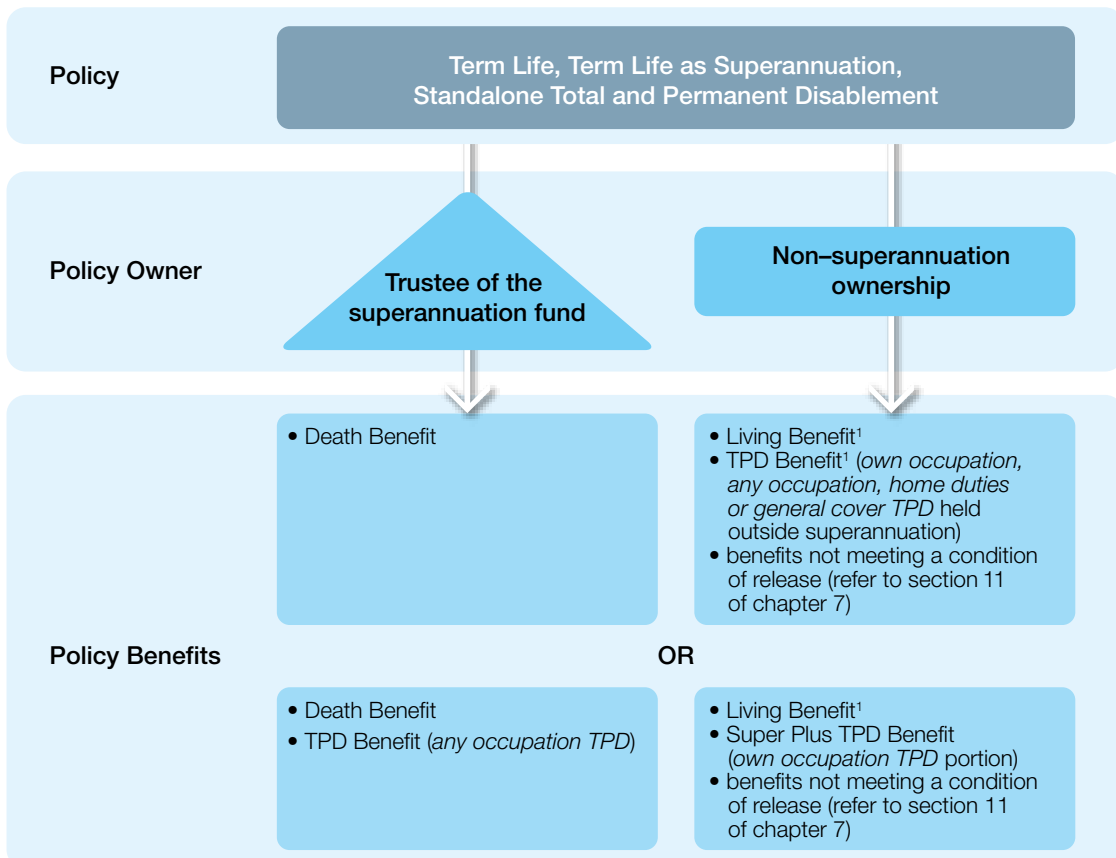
Policy

Term Life, Term Life as Superannuation, Standalone Total and Permanent Disablement

Policy Owner

Trustee of the superannuation fund

Non–superannuation ownership

Policy Benefits

• Death Benefit

• Living Benefit$^1$
• TPD Benefit$^1$ (*own occupation, any occupation, home duties or general cover TPD* held outside superannuation)
• benefits not meeting a condition of release (refer to section 11 of chapter 7)

OR

• Death Benefit
• TPD Benefit (*any occupation TPD*)

• Living Benefit$^1$
• Super Plus TPD Benefit (*own occupation TPD* portion)
• benefits not meeting a condition of release (refer to section 11 of chapter 7)